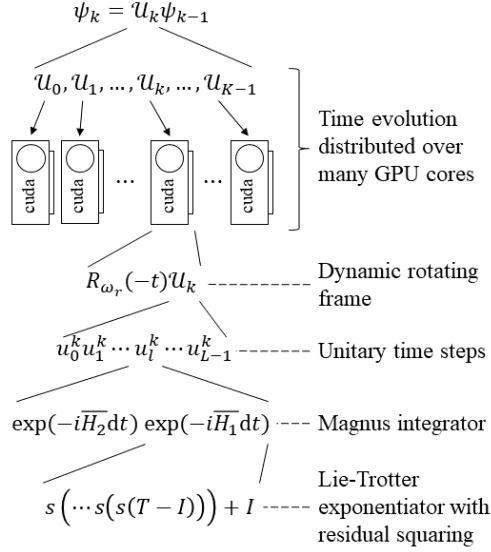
$\psi_k = \mathcal{U}_k \psi_{k-1}$

$\mathcal{U}_0, \mathcal{U}_1, \dots, \mathcal{U}_k, \dots, \mathcal{U}_{K-1}$

cuda cuda ... cuda ... cuda

Time evolution distributed over many GPU cores

$R_{\omega_r}(-t)\mathcal{U}_k$

Dynamic rotating frame

$u_0^k u_1^k \cdots u_l^k \cdots u_{L-1}^k$

Unitary time steps

$\exp(-i\overline{H_2}\mathrm{d}t)\,\exp(-i\overline{H_1}\mathrm{d}t)$

Magnus integrator

$s\left(\cdots s(s(T-I))\right)+I$

Lie-Trotter exponentiator with residual squaring